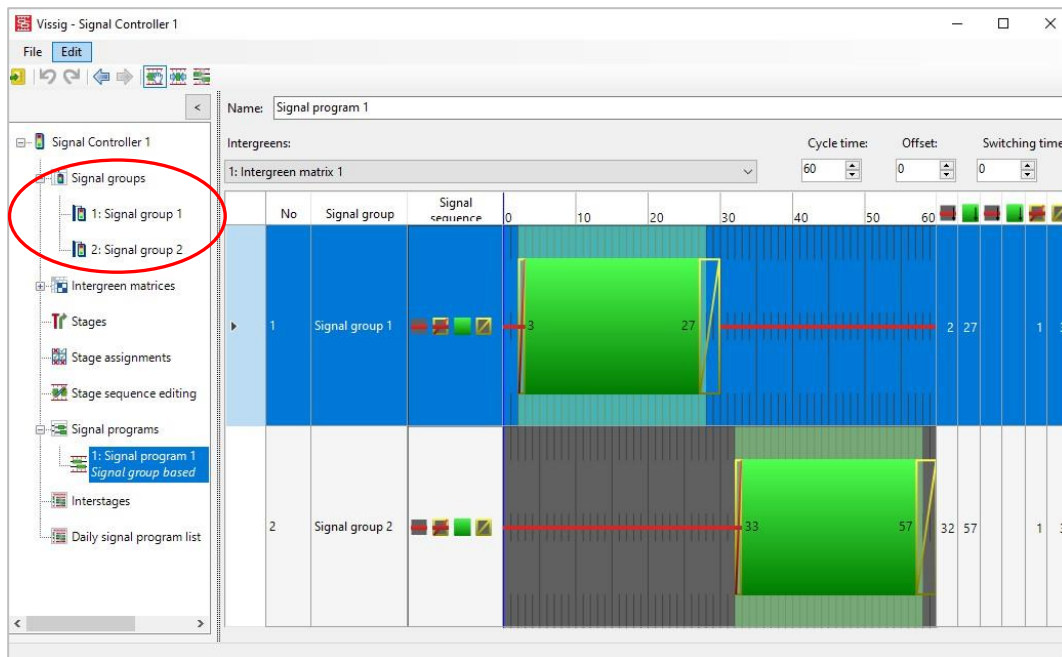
Vissig - Signal Controller 1

File Edit

<

Signal Controller 1
Signal groups
1: Signal group 1
2: Signal group 2
Intergreen matrices
Stages
Stage assignments
Stage sequence editing
Signal programs
1: Signal program 1
Signal group based
Interstages
Daily signal program list

Name: Signal program 1

Intergreens:
1: Intergreen matrix 1

Cycle time: 60
Offset: 0
Switching time: 0

| No | Signal group | Signal sequence | 0 10 20 30 40 50 60 | | | | |
|---|---|---|---|---|---|---|---|
| 1 | Signal group 1 | | 3 27 | 2 | 27 | 1 | |
| 2 | Signal group 2 | | 33 57 | 32 | 57 | 1 | |